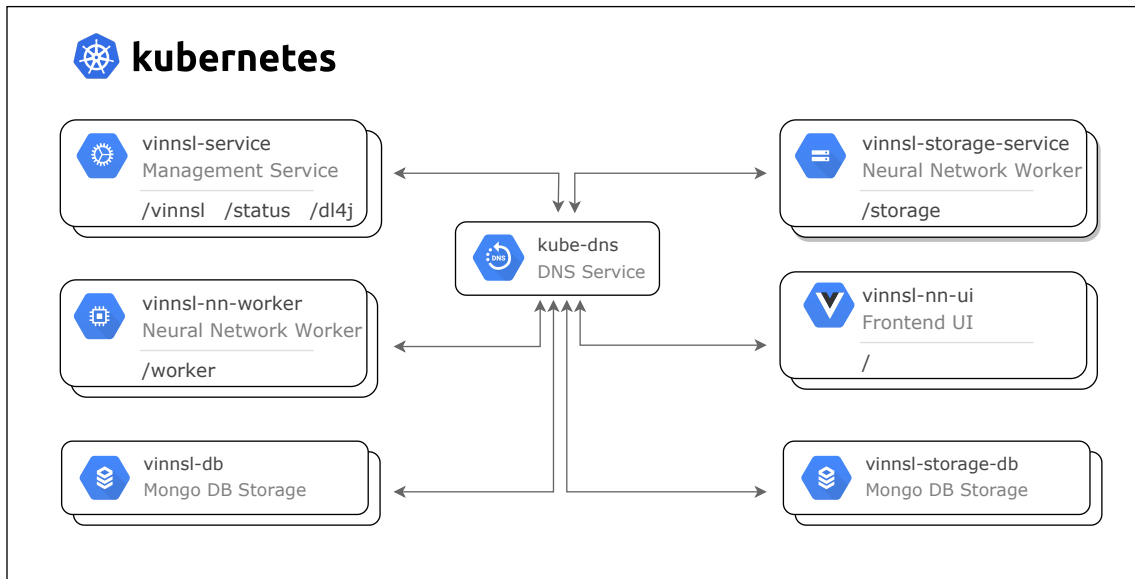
kubernetes

vinnsl-service
Management Service
/vinnsl /status /dl4j

vinnsl-storage-service
Neural Network Worker
/storage

DNS

kube-dns
DNS Service

vinnsl-nn-worker
Neural Network Worker
/worker

vinnsl-nn-ui
Frontend UI
/

vinnsl-db
Mongo DB Storage

vinnsl-storage-db
Mongo DB Storage